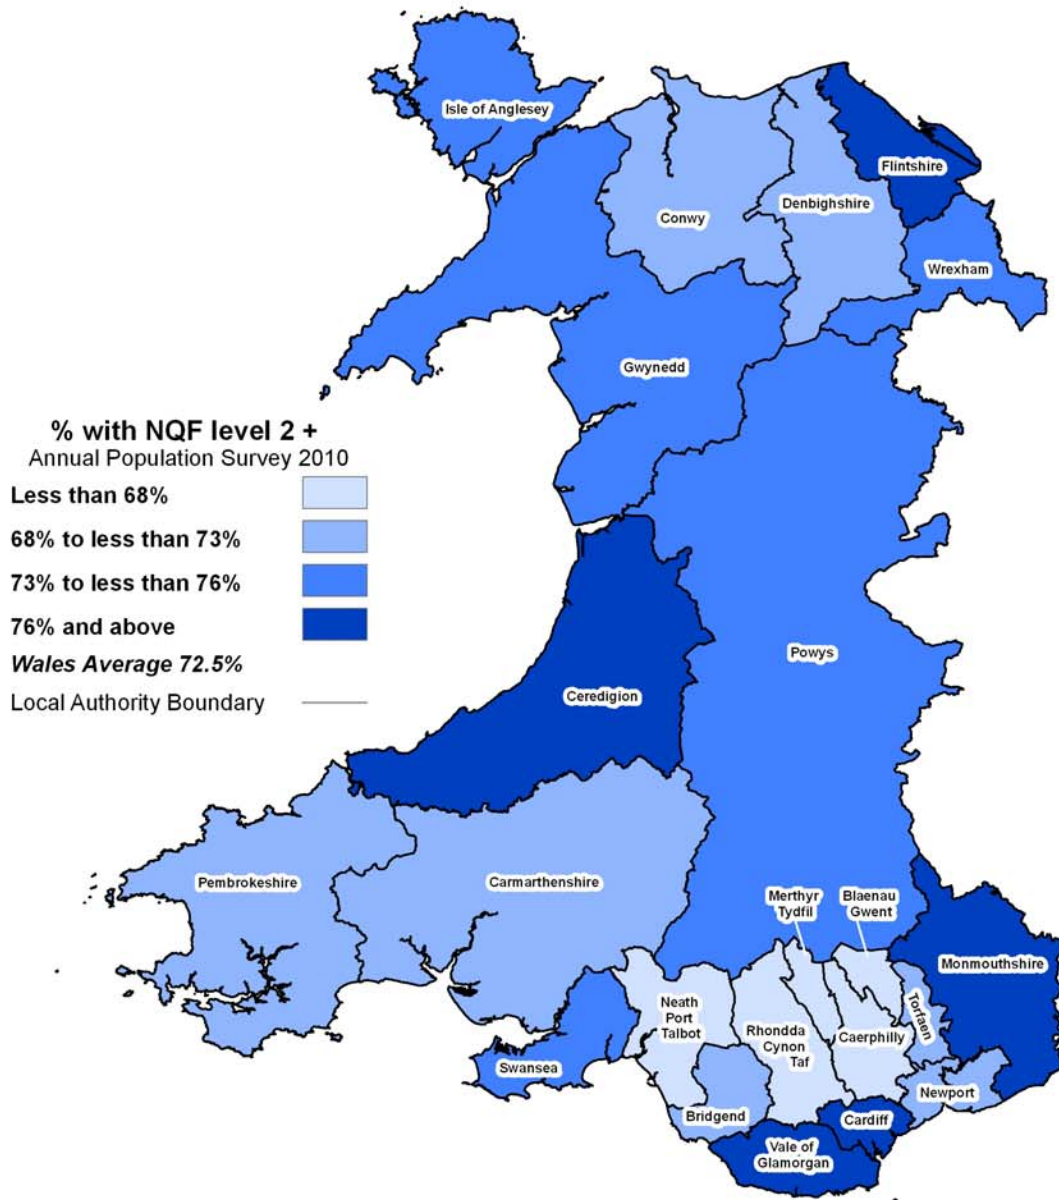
Isle of Anglesey
Flintshire
Conwy
Denbighshire
Wrexham
Gwynedd

% with NQF level 2 +
Annual Population Survey 2010
Less than 68%
68% to less than 73%
73% to less than 76%
76% and above
Wales Average 72.5%
Local Authority Boundary

Powys
Ceredigion
Pembrokeshire
Carmarthenshire
Merthyr Tydfil
Blaenau Gwent
Monmouthshire
Neath Port Talbot
Rhondda Cynon Taf
Caerphilly
Torfaen
Swansea
Newport
Bridgend
Cardiff
Vale of Glamorgan